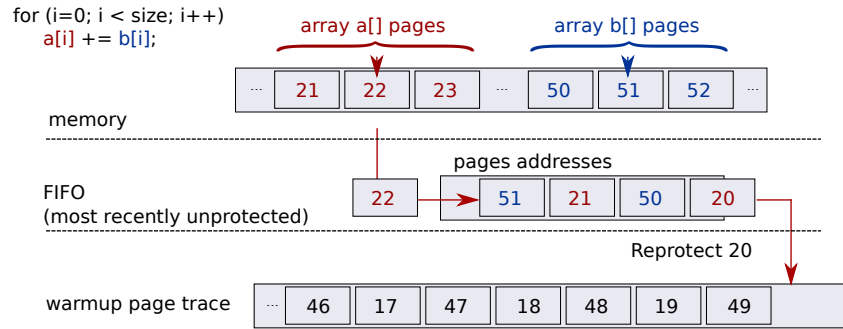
for (i=0; i < size; i++)
a[i] += b[i];

array a[] pages

array b[] pages

...
21
22
23
...
50
51
52
...

memory

pages addresses

FIFO
(most recently unprotected)

22

51
21
50
20

Reprotect 20

warmup page trace

...
46
17
47
18
48
19
49